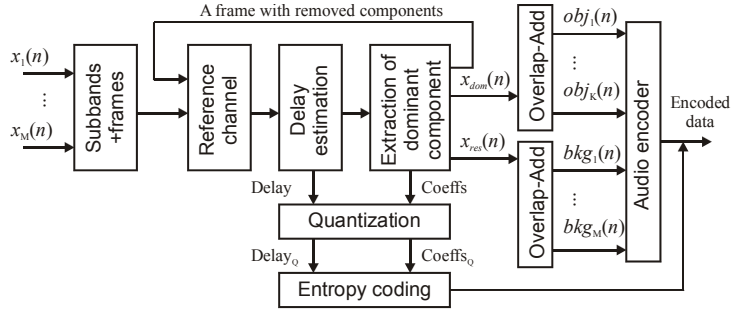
A frame with removed components

$x_1(n)$
⋮
$x_M(n)$

Subbands +frames

Reference channel

Delay estimation

Extraction of dominant component

$x_{dom}(n)$

$x_{res}(n)$

Overlap-Add

$obj_1(n)$
⋮
$obj_K(n)$

Overlap-Add

$bkg_1(n)$
⋮
$bkg_M(n)$

Audio encoder

Encoded data

Delay

Coeffs

Quantization

Delay$_Q$

Coeffs$_Q$

Entropy coding